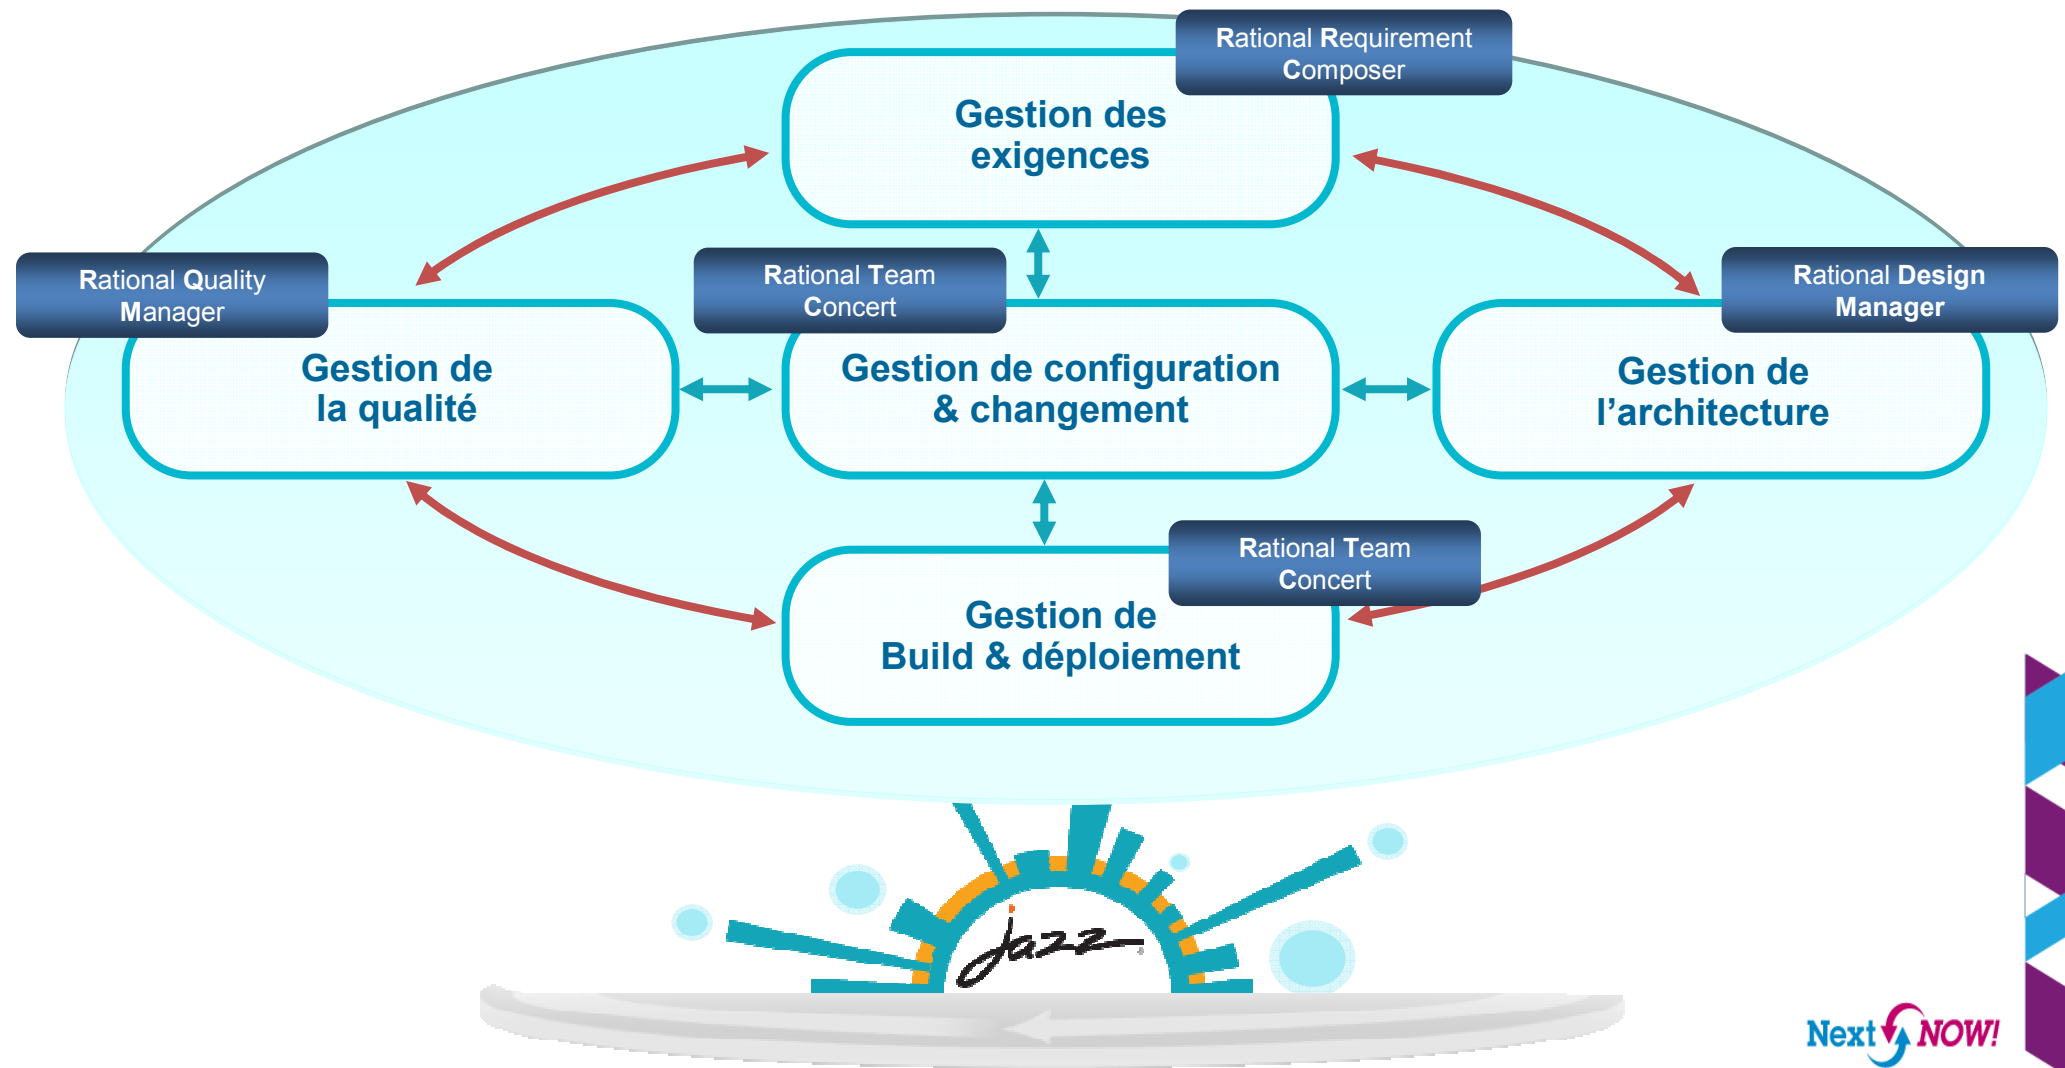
Rational Requirement Composer

Gestion des exigences

Rational Quality Manager

Rational Team Concert

Rational Design Manager

Gestion de la qualité

Gestion de configuration & changement

Gestion de l'architecture

Rational Team Concert

Gestion de Build & déploiement

jazz

Next NOW!